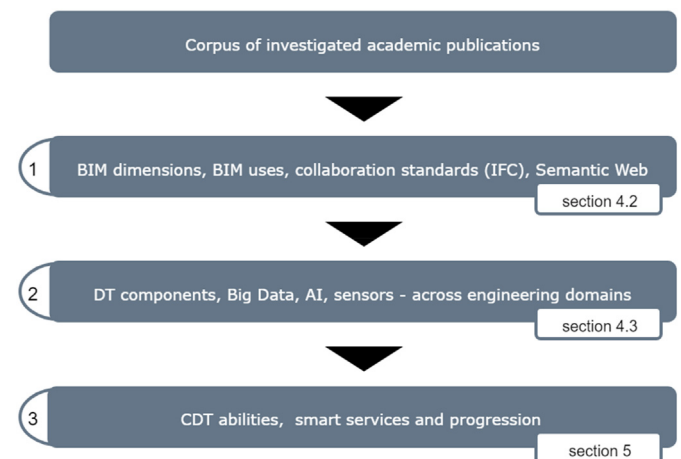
Corpus of investigated academic publications

1

BIM dimensions, BIM uses, collaboration standards (IFC), Semantic Web

section 4.2

2

DT components, Big Data, AI, sensors - across engineering domains

section 4.3

3

CDT abilities, smart services and progression

section 5